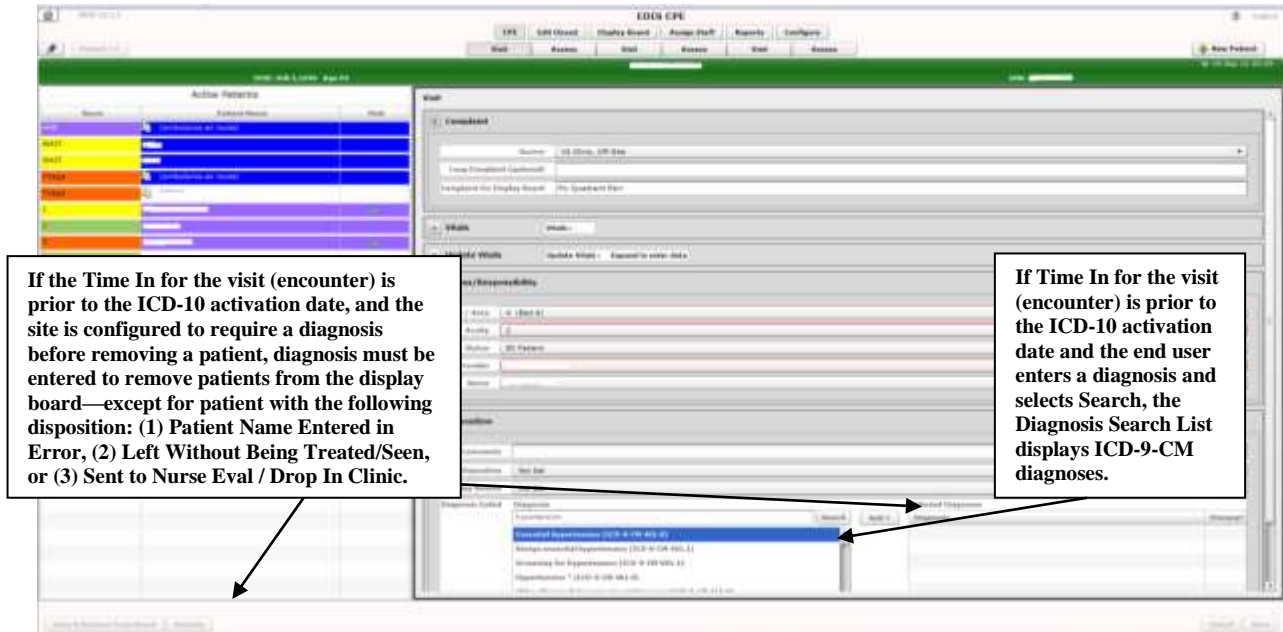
EDIS CPE

CPE | Edit Closed | Display Board | Assign Staff | Reports | Configure

Visit | Assess | Visit | Assess | Visit | Assess

New Patient

Active Patients

Visit

Complaint

Vitals

Update Vitals

Disposition

Diagnosis

Hypertension

Search

Essential Hypertension (ICD-9-CM 401.9)

Benign essential hypertension (ICD-9-CM 401.1)

Screening for hypertension (ICD-9-CM V81.1)

If the Time In for the visit (encounter) is prior to the ICD-10 activation date, and the site is configured to require a diagnosis before removing a patient, diagnosis must be entered to remove patients from the display board—except for patient with the following disposition: (1) Patient Name Entered in Error, (2) Left Without Being Treated/Seen, or (3) Sent to Nurse Eval / Drop In Clinic.

If Time In for the visit (encounter) is prior to the ICD-10 activation date and the end user enters a diagnosis and selects Search, the Diagnosis Search List displays ICD-9-CM diagnoses.